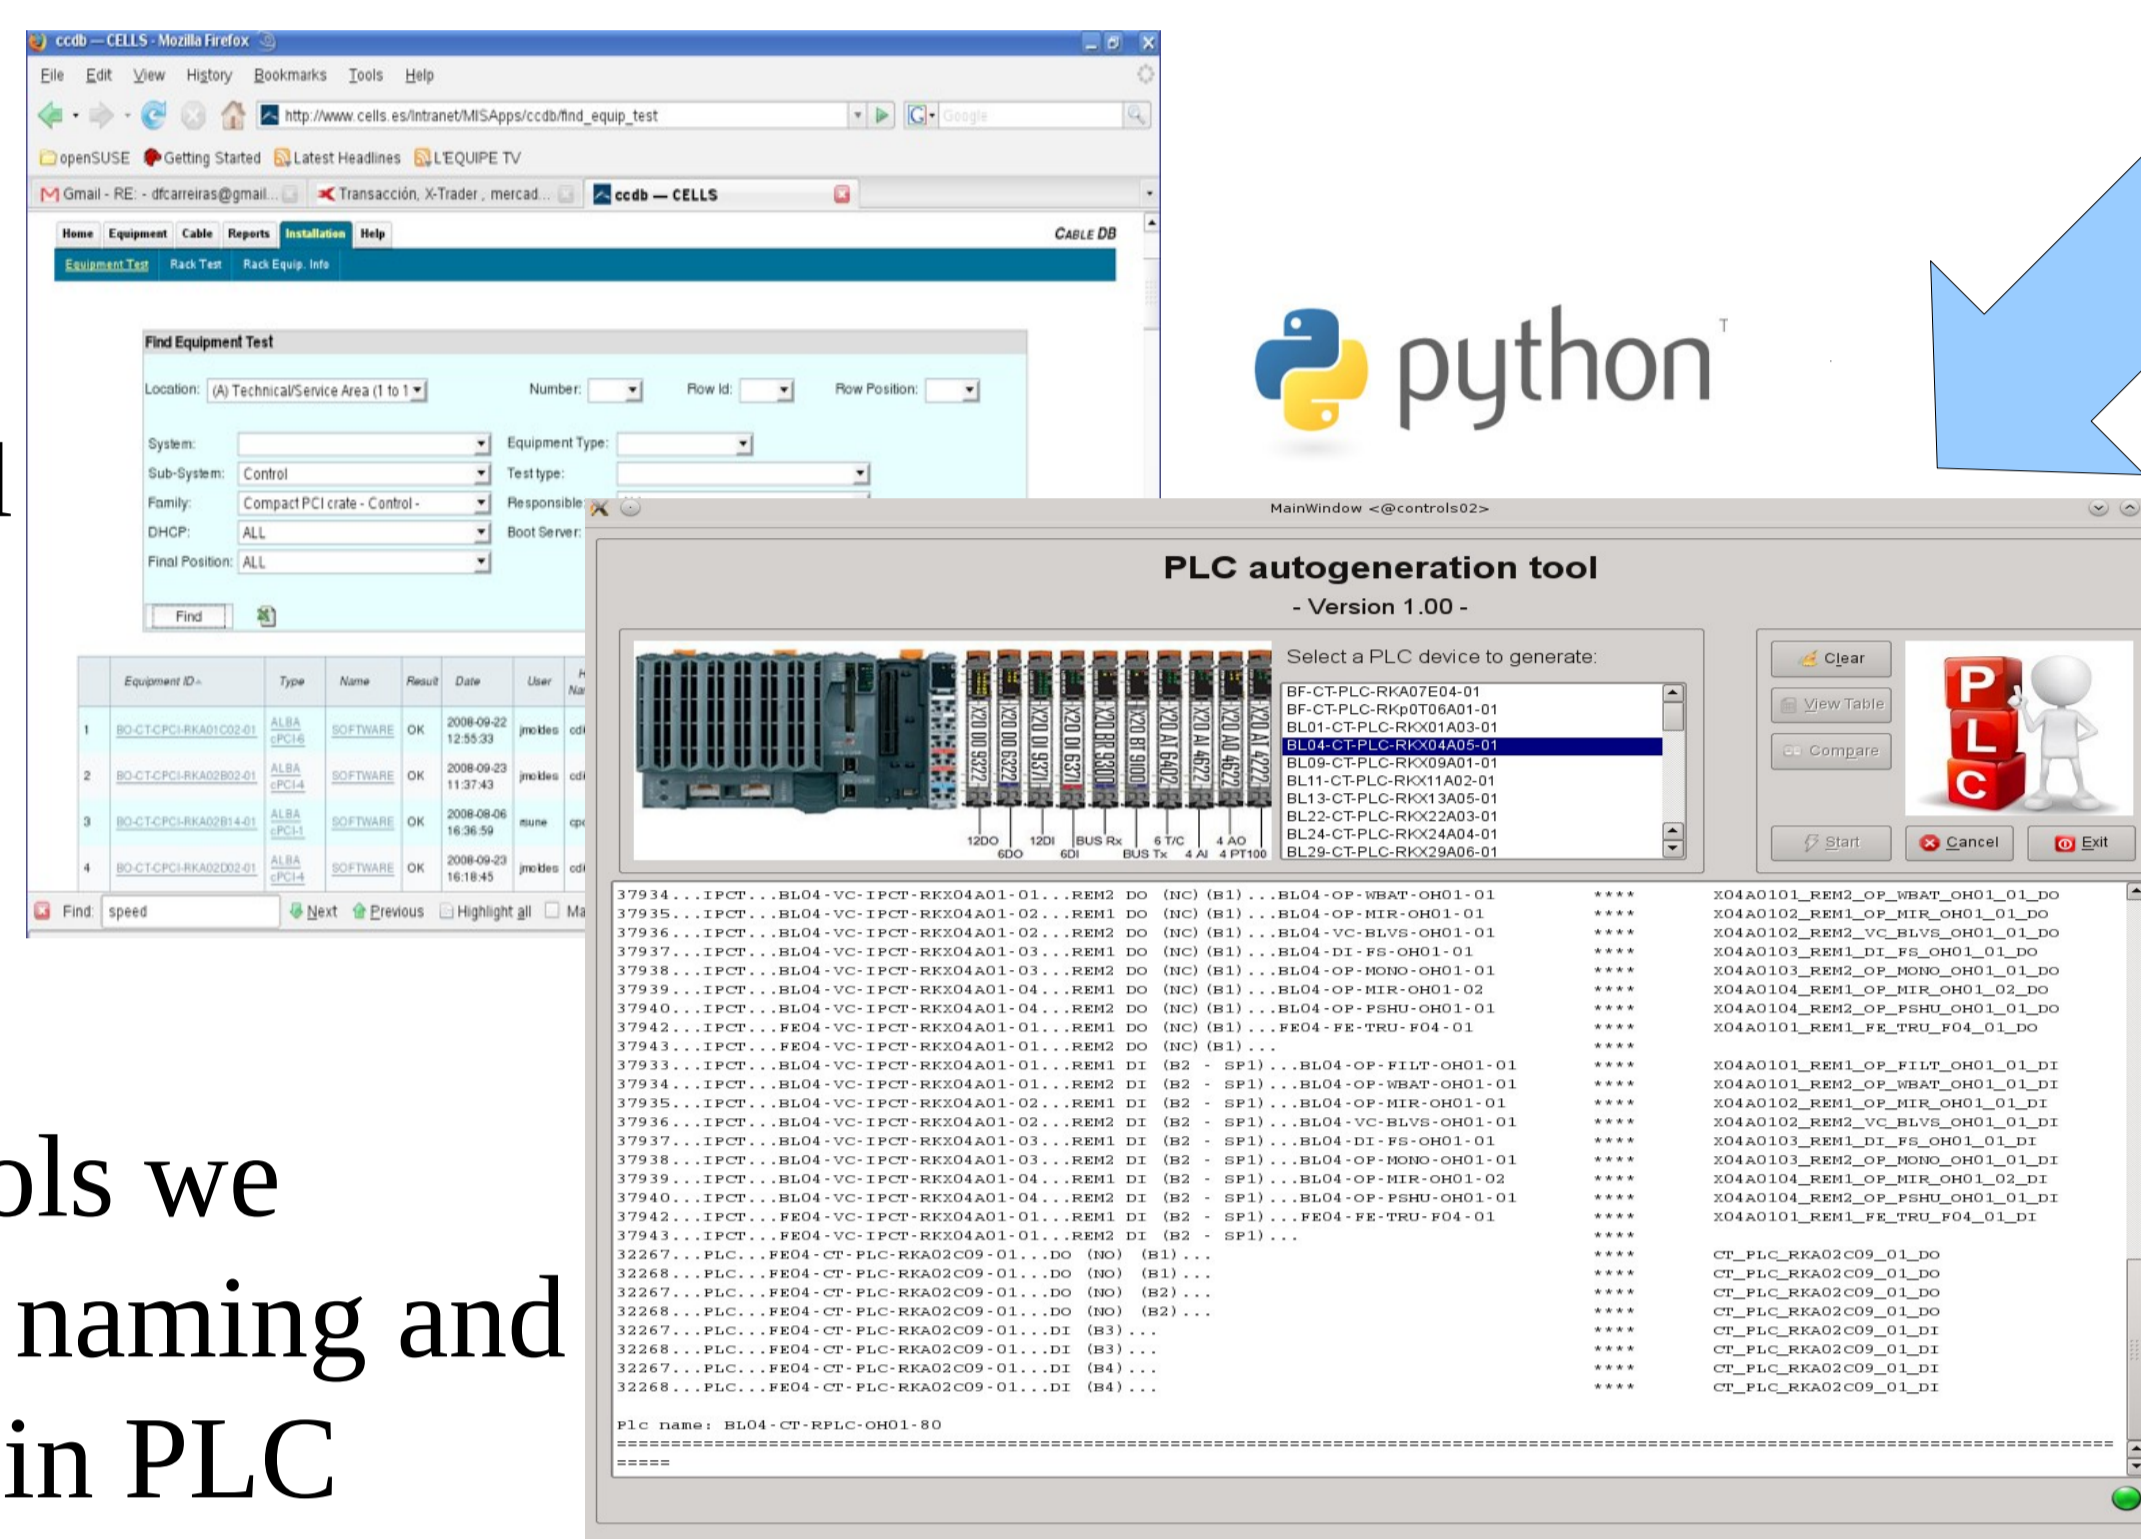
ccdb — CELLS - Mozilla Firefox

File Edit View History Bookmarks Tools Help

http://www.cells.es/Intranet/MISApps/ccdb/find_equip_test

Google

openSUSE Getting Started Latest Headlines L'EQUIPE TV

Gmail - RE: - dfcarreiras@gmail... Transacción, X-Trader, mercad... ccdb — CELLS

Home Equipment Cable Reports Installation Help

CABLE DB

Equipment Test Rack Test Rack Equip. Info

Find Equipment Test

Location: (A) Technical/Service Area (1 to 1 Number: Row Id: Row Position:

System: Equipment Type:

Sub-System: Control Test type:

Family: Compact PCI crate - Control - Responsible:

DHCP: ALL Boot Server:

Final Position: ALL

Find

| | Equipment ID | Type | Name | Result | Date | User | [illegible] |
|---|---|---|---|---|---|---|---|
| 1 | BO-CT-CPCI-RKA01C02-01 | ALBA cPCI6 | SOFTWARE | OK | 2008-09-22 12:55:33 | jmoldes | cd |
| 2 | BO-CT-CPCI-RKA02B02-01 | ALBA cPCI4 | SOFTWARE | OK | 2008-09-23 11:37:43 | jmoldes | cd |
| 3 | BO-CT-CPCI-RKA02B14-01 | ALBA cPCI1 | SOFTWARE | OK | 2008-08-06 16:36:59 | mune | cp |
| 4 | BO-CT-CPCI-RKA02D02-01 | ALBA cPCI4 | SOFTWARE | OK | 2008-09-23 16:18:45 | jmoldes | cd |

Find: speed Next Previous Highlight all Ma

python

l

ols we
naming and
in PLC

MainWindow <@controls02>

PLC autogeneration tool
- Version 1.00 -

X20 DO 9322 X20 DO 6322 X20 DI 9371 X20 DI 6371 X20 BR 9300 X20 BT 9100 X20 AT 6402 X20 AI 4622 X20 AO 4622 X20 AT 4222

12DO 6DO 12DI 6DI BUS Rx BUS Tx 6 T/C 4 AI 4 AO 4 PT100

Select a PLC device to generate:

BF-CT-PLC-RKA07E04-01
BF-CT-PLC-RKp0T06A01-01
BL01-CT-PLC-RKX01A03-01
BL04-CT-PLC-RKX04A05-01
BL09-CT-PLC-RKX09A01-01
BL11-CT-PLC-RKX11A02-01
BL13-CT-PLC-RKX13A05-01
BL22-CT-PLC-RKX22A03-01
BL24-CT-PLC-RKX24A04-01
BL29-CT-PLC-RKX29A06-01

Clear
View Table
Compare
Start
Cancel
Exit

P L C

37934...IPCT...BL04-VC-IPCT-RKX04A01-01...REM2 DO (NC) (B1)...BL04-OP-WBAT-OH01-01 **** X04A0101_REM2_OP_WBAT_OH01_01_DO
37935...IPCT...BL04-VC-IPCT-RKX04A01-02...REM1 DO (NC) (B1)...BL04-OP-MIR-OH01-01 **** X04A0102_REM1_OP_MIR_OH01_01_DO
37936...IPCT...BL04-VC-IPCT-RKX04A01-02...REM2 DO (NC) (B1)...BL04-VC-BLVS-OH01-01 **** X04A0102_REM2_VC_BLVS_OH01_01_DO
37937...IPCT...BL04-VC-IPCT-RKX04A01-03...REM1 DO (NC) (B1)...BL04-DI-FS-OH01-01 **** X04A0103_REM1_DI_FS_OH01_01_DO
37938...IPCT...BL04-VC-IPCT-RKX04A01-03...REM2 DO (NC) (B1)...BL04-OP-MONO-OH01-01 **** X04A0103_REM2_OP_MONO_OH01_01_DO
37939...IPCT...BL04-VC-IPCT-RKX04A01-04...REM1 DO (NC) (B1)...BL04-OP-MIR-OH01-02 **** X04A0104_REM1_OP_MIR_OH01_02_DO
37940...IPCT...BL04-VC-IPCT-RKX04A01-04...REM2 DO (NC) (B1)...BL04-OP-PSHU-OH01-01 **** X04A0104_REM2_OP_PSHU_OH01_01_DO
37942...IPCT...FE04-VC-IPCT-RKX04A01-01...REM1 DO (NC) (B1)...FE04-FE-TRU-F04-01 **** X04A0101_REM1_FE_TRU_F04_01_DO
37943...IPCT...FE04-VC-IPCT-RKX04A01-01...REM2 DO (NC) (B1)... ****
37933...IPCT...BL04-VC-IPCT-RKX04A01-01...REM1 DI (B2 - SP1)...BL04-OP-FILT-OH01-01 **** X04A0101_REM1_OP_FILT_OH01_01_DI
37934...IPCT...BL04-VC-IPCT-RKX04A01-01...REM2 DI (B2 - SP1)...BL04-OP-WBAT-OH01-01 **** X04A0101_REM2_OP_WBAT_OH01_01_DI
37935...IPCT...BL04-VC-IPCT-RKX04A01-02...REM1 DI (B2 - SP1)...BL04-OP-MIR-OH01-01 **** X04A0102_REM1_OP_MIR_OH01_01_DI
37936...IPCT...BL04-VC-IPCT-RKX04A01-02...REM2 DI (B2 - SP1)...BL04-VC-BLVS-OH01-01 **** X04A0102_REM2_VC_BLVS_OH01_01_DI
37937...IPCT...BL04-VC-IPCT-RKX04A01-03...REM1 DI (B2 - SP1)...BL04-DI-FS-OH01-01 **** X04A0103_REM1_DI_FS_OH01_01_DI
37938...IPCT...BL04-VC-IPCT-RKX04A01-03...REM2 DI (B2 - SP1)...BL04-OP-MONO-OH01-01 **** X04A0103_REM2_OP_MONO_OH01_01_DI
37939...IPCT...BL04-VC-IPCT-RKX04A01-04...REM1 DI (B2 - SP1)...BL04-OP-MIR-OH01-02 **** X04A0104_REM1_OP_MIR_OH01_02_DI
37940...IPCT...BL04-VC-IPCT-RKX04A01-04...REM2 DI (B2 - SP1)...BL04-OP-PSHU-OH01-01 **** X04A0104_REM2_OP_PSHU_OH01_01_DI
37942...IPCT...FE04-VC-IPCT-RKX04A01-01...REM1 DI (B2 - SP1)...FE04-FE-TRU-F04-01 **** X04A0101_REM1_FE_TRU_F04_01_DI
37943...IPCT...FE04-VC-IPCT-RKX04A01-01...REM2 DI (B2 - SP1)... ****
32267...PLC...FE04-CT-PLC-RKA02C09-01...DO (NO) (B1)... **** CT_PLC_RKA02C09_01_DO
32268...PLC...FE04-CT-PLC-RKA02C09-01...DO (NO) (B1)... **** CT_PLC_RKA02C09_01_DO
32267...PLC...FE04-CT-PLC-RKA02C09-01...DO (NO) (B2)... **** CT_PLC_RKA02C09_01_DO
32268...PLC...FE04-CT-PLC-RKA02C09-01...DO (NO) (B2)... **** CT_PLC_RKA02C09_01_DO
32267...PLC...FE04-CT-PLC-RKA02C09-01...DI (B3)... **** CT_PLC_RKA02C09_01_DI
32268...PLC...FE04-CT-PLC-RKA02C09-01...DI (B3)... **** CT_PLC_RKA02C09_01_DI
32267...PLC...FE04-CT-PLC-RKA02C09-01...DI (B4)... **** CT_PLC_RKA02C09_01_DI
32268...PLC...FE04-CT-PLC-RKA02C09-01...DI (B4)... **** CT_PLC_RKA02C09_01_DI

Plc name: BL04-CT-RPLC-OH01-80
==========================================================================================
=====